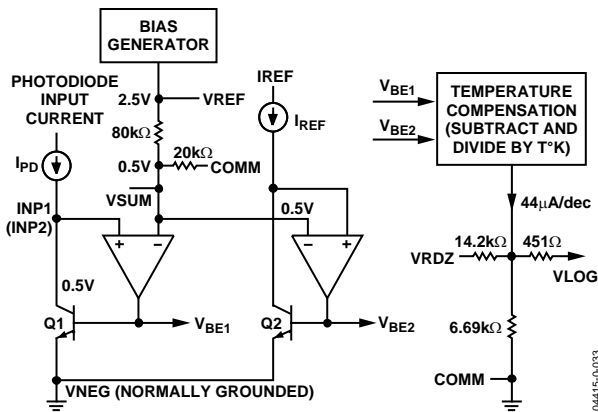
BIAS GENERATOR

PHOTODIODE INPUT CURRENT

2.5V

VREF

IREF

$I_{REF}$

$80k\Omega$

0.5V

$20k\Omega$

COMM

$I_{PD}$

VSUM

INP1 (INP2)

0.5V

+

−

−

+

0.5V

Q1

$V_{BE1}$

Q2

$V_{BE2}$

VNEG (NORMALLY GROUNDED)

$V_{BE1}$

$V_{BE2}$

TEMPERATURE COMPENSATION (SUBTRACT AND DIVIDE BY T°K)

$44\mu A/dec$

$14.2k\Omega$

$451\Omega$

VRDZ

VLOG

$6.69k\Omega$

COMM

04415-0-033